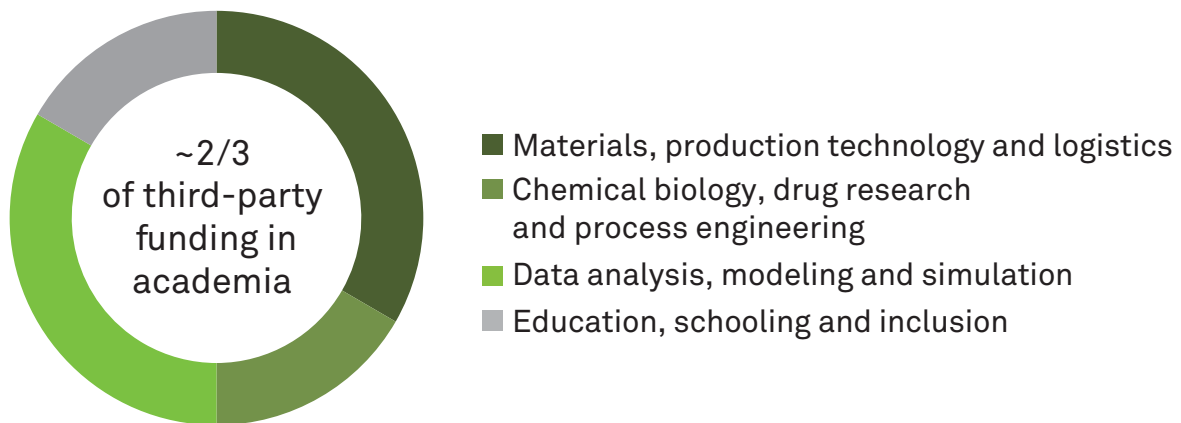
~2/3 of third-party funding in academia

Materials, production technology and logistics

Chemical biology, drug research and process engineering

Data analysis, modeling and simulation

Education, schooling and inclusion